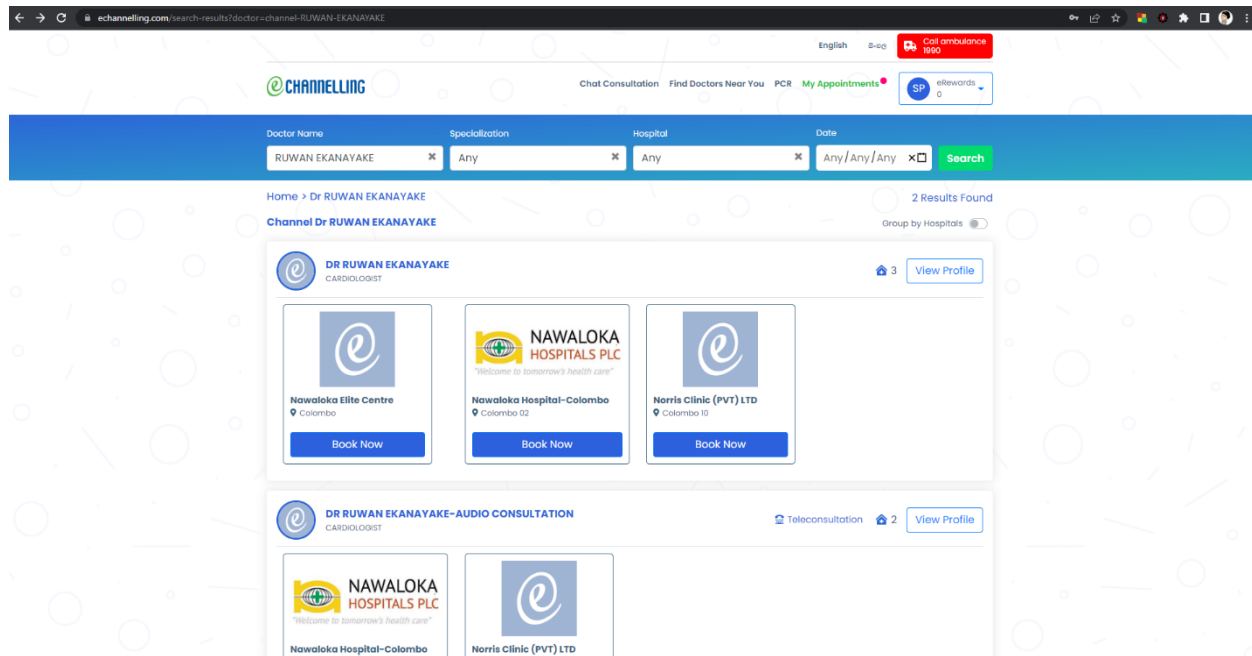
echannelling.com/search-results?doctor=channel-RUWAN-EKANAYAKE

English සිංහල Call ambulance 1990

eCHANNELLING

Chat Consultation Find Doctors Near You PCR My Appointments

SP eRewards 0

Doctor Name
RUWAN EKANAYAKE

Specialization
Any

Hospital
Any

Date
Any/Any/Any

Search

Home > Dr RUWAN EKANAYAKE

2 Results Found

Channel Dr RUWAN EKANAYAKE

Group by Hospitals

DR RUWAN EKANAYAKE
CARDIOLOGIST

3 View Profile

Nawaloka Elite Centre
Colombo
Book Now

NAWALOKA HOSPITALS PLC
"Welcome to tomorrow's health care"
Nawaloka Hospital-Colombo
Colombo 02
Book Now

Norris Clinic (PVT) LTD
Colombo 10
Book Now

DR RUWAN EKANAYAKE-AUDIO CONSULTATION
CARDIOLOGIST

Teleconsultation 2 View Profile

NAWALOKA HOSPITALS PLC
"Welcome to tomorrow's health care"
Nawaloka Hospital-Colombo

Norris Clinic (PVT) LTD